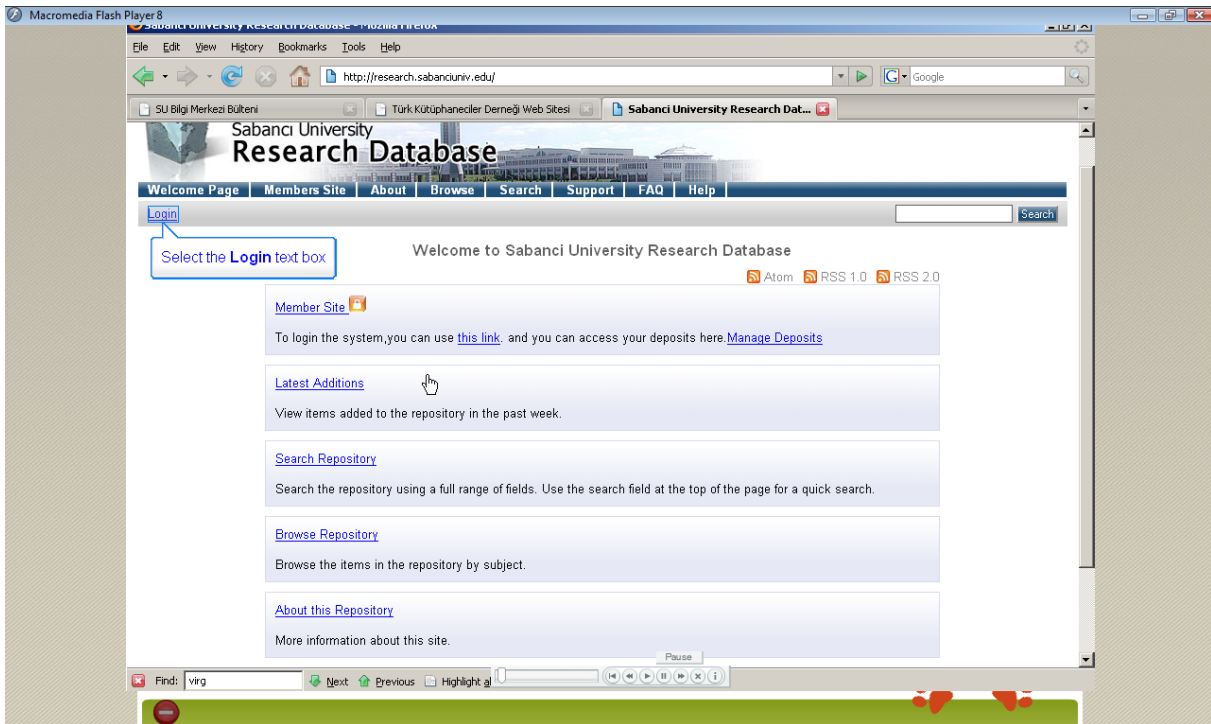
Macromedia Flash Player 8

Sabanci University Research Database - Mozilla Firefox

File Edit View History Bookmarks Tools Help

http://research.sabanciuniv.edu/

Google

SU Bilgi Merkezi Bülteni

Türk Kütüphaneciler Derneği Web Sitesi

Sabanci University Research Dat...

Sabancı University
Research Database

Welcome Page | Members Site | About | Browse | Search | Support | FAQ | Help

Login

Search

Select the Login text box

Welcome to Sabanci University Research Database

Atom RSS 1.0 RSS 2.0

Member Site

To login the system,you can use this link. and you can access your deposits here.Manage Deposits

Latest Additions

View items added to the repository in the past week.

Search Repository

Search the repository using a full range of fields. Use the search field at the top of the page for a quick search.

Browse Repository

Browse the items in the repository by subject.

About this Repository

More information about this site.

Pause

Find: virg

Next Previous Highlight al